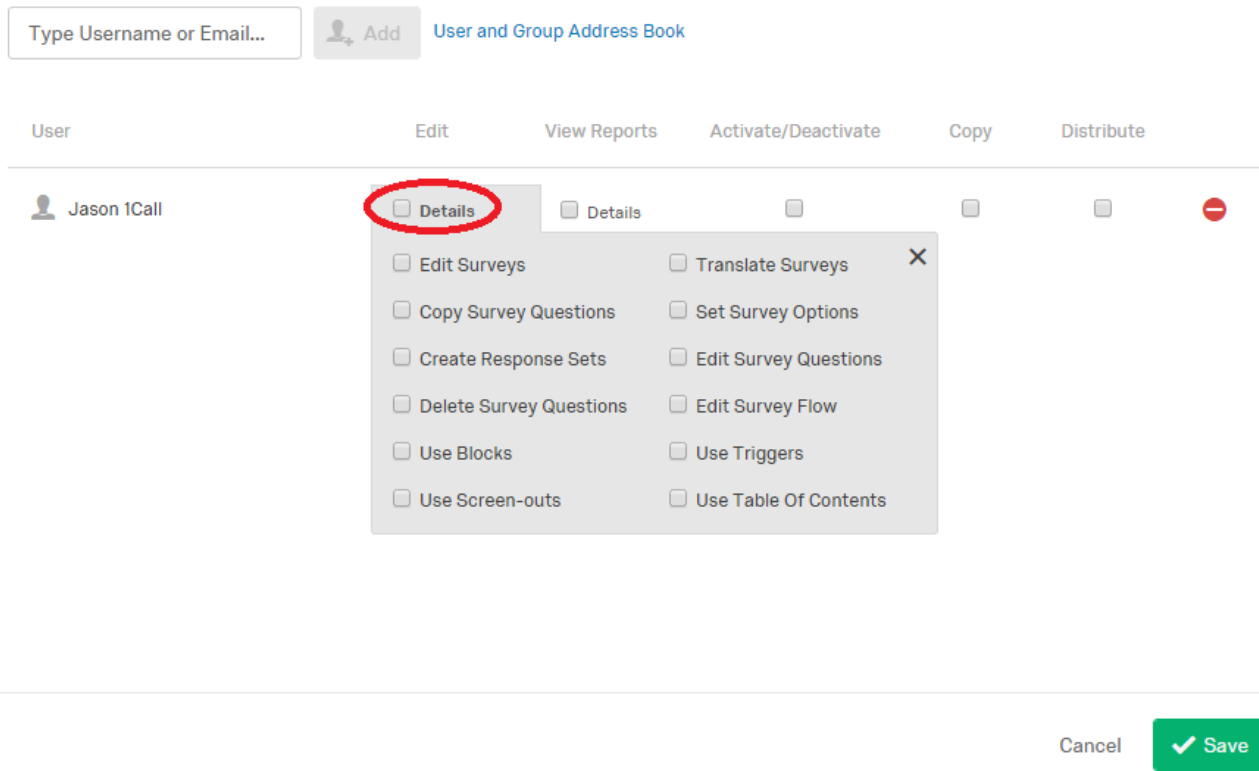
Type Username or Email...

Add

User and Group Address Book

| User | Edit | View Reports | Activate/Deactivate | Copy | Distribute |
|---|---|---|---|---|---|
| Jason 1Call | Details | Details | | | |

Edit Surveys

Translate Surveys

Copy Survey Questions

Set Survey Options

Create Response Sets

Edit Survey Questions

Delete Survey Questions

Edit Survey Flow

Use Blocks

Use Triggers

Use Screen-outs

Use Table Of Contents

Cancel

Save